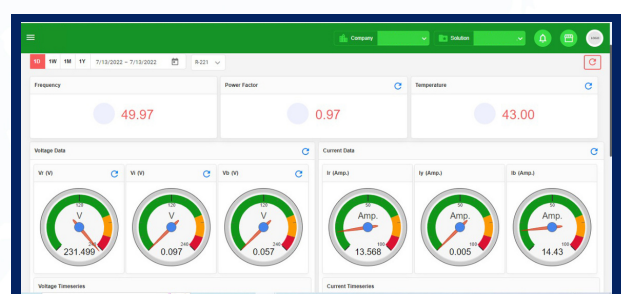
Company Solution

1D 1W 1M 1Y 7/13/2022 – 7/13/2022 R-221

Frequency
49.97

Power Factor
0.97

Temperature
43.00

Voltage Data

Vr (V)
0 120 240
V
231.499

Vi (V)
0 120 240
V
0.097

Vb (V)
0 120 240
V
0.057

Current Data

Ir (Amp.)
0 50 100
Amp.
13.568

Iy (Amp.)
0 50 100
Amp.
0.005

Ib (Amp.)
0 50 100
Amp.
14.43

Voltage Timeseries

Current Timeseries